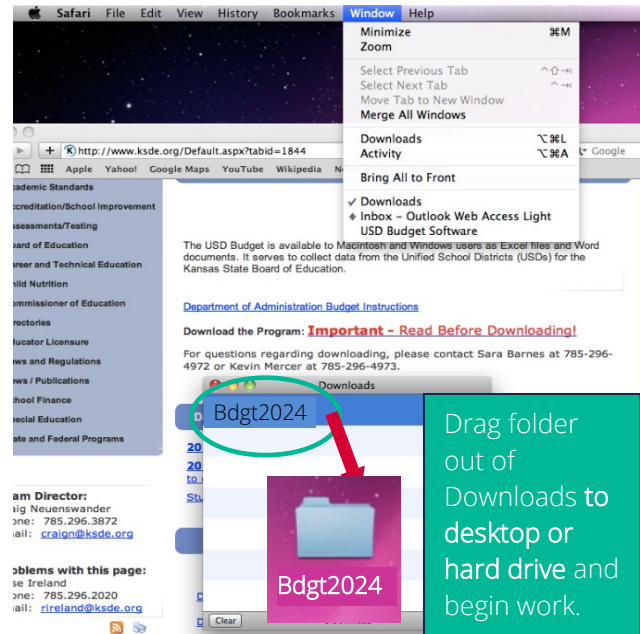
Safari File Edit View History Bookmarks Window Help

Minimize ⌘M
Zoom
Select Previous Tab
Select Next Tab
Move Tab to New Window
Merge All Windows
Downloads ⌥⌘L
Activity ⌥⌘A
Bring All to Front
✓ Downloads
◆ Inbox – Outlook Web Access Light
USD Budget Software

http://www.ksde.org/Default.aspx?tabid=1844
Google
Apple Yahoo! Google Maps YouTube Wikipedia N

ademic Standards
ccreditation/School Improvement
ssessments/Testing
oard of Education
areer and Technical Education
hild Nutrition
ommissioner of Education
rectories
ducator Licensure
ws and Regulations
ws / Publications
chool Finance
pecial Education
ate and Federal Programs

The USD Budget is available to Macintosh and Windows users as Excel files and Word documents. It serves to collect data from the Unified School Districts (USDs) for the Kansas State Board of Education.

Department of Administration Budget Instructions

Download the Program: Important - Read Before Downloading!

For questions regarding downloading, please contact Sara Barnes at 785-296-4972 or Kevin Mercer at 785-296-4973.

am Director:
aig Neuenswander
785.296.3872
ail: craign@ksde.org

blems with this page:
se Ireland
785.296.2020
ail: rireland@ksde.org

Downloads
Bdgt2024
20
20
to
Stu
Clear

Bdgt2024

Drag folder out of Downloads to desktop or hard drive and begin work.